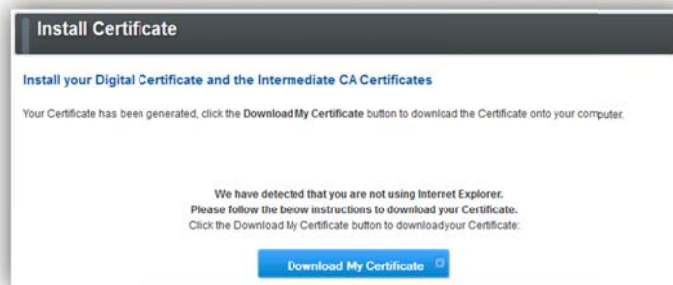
Install Certificate

Install your Digital Certificate and the Intermediate CA Certificates

Your Certificate has been generated, click the Download My Certificate button to download the Certificate onto your computer.

We have detected that you are not using Internet Explorer.
Please follow the beow instructions to download your Certificate.
Click the Download My Certificate button to downloadyour Certificate:

Download My Certificate